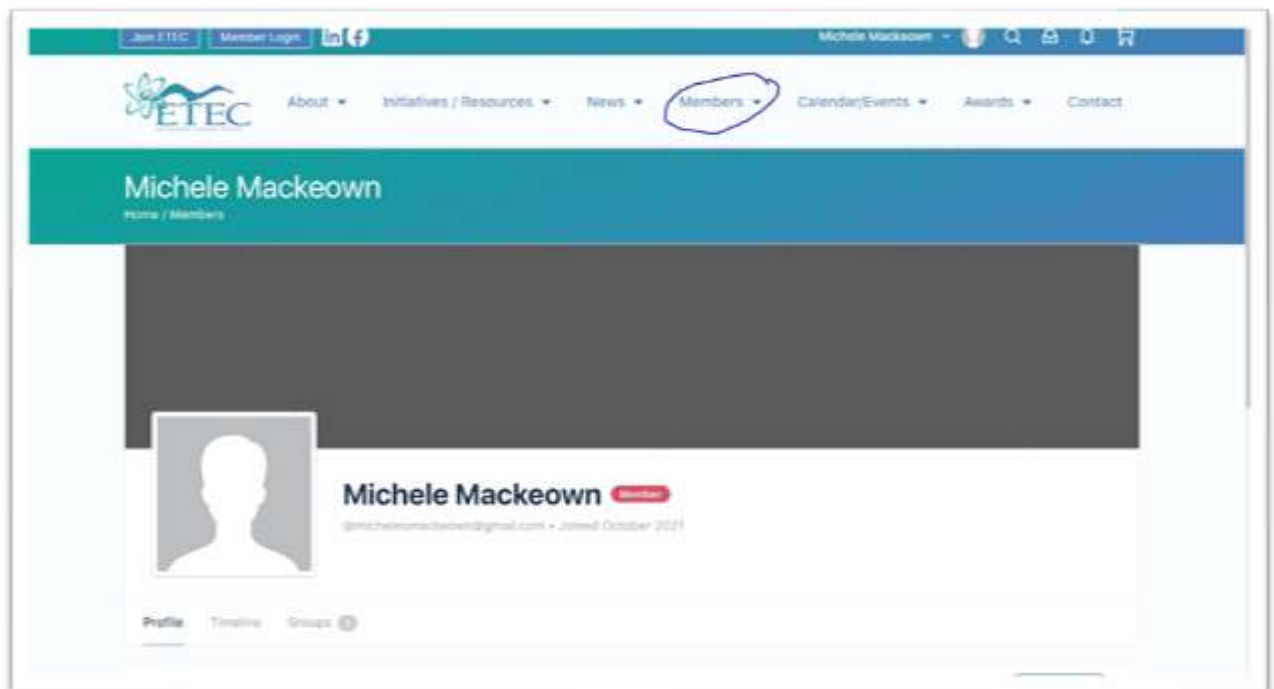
Join ETEC Member Login

Michele Mackeown

ETEC

About Initiatives / Resources News Members Calendar/Events Awards Contact

Michele Mackeown

Home / Members

Michele Mackeown Member

@michelemackeown@gmail.com • Joined October 2021

Profile Timeline Groups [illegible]